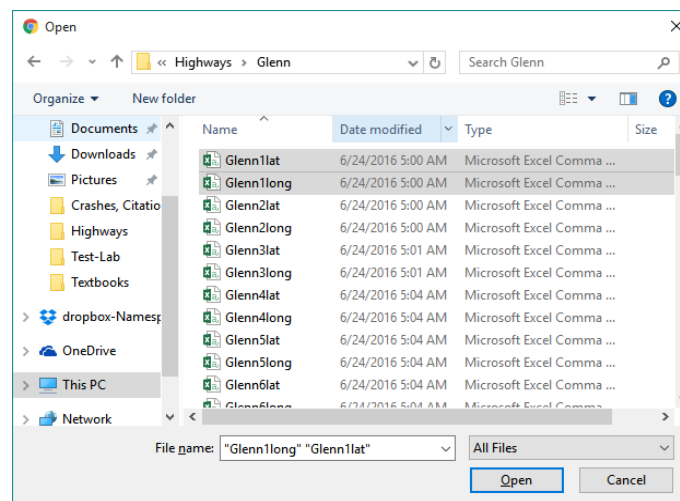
Open

« Highways › Glenn

Search Glenn

Organize ▾ New folder

Documents
Downloads
Pictures
Crashes, Citatio
Highways
Test-Lab
Textbooks
dropbox-Namesp
OneDrive
This PC
Network

| Name | Date modified | Type | Size |
|---|---|---|---|
| Glenn1lat | 6/24/2016 5:00 AM | Microsoft Excel Comma ... | |
| Glenn1long | 6/24/2016 5:00 AM | Microsoft Excel Comma ... | |
| Glenn2lat | 6/24/2016 5:00 AM | Microsoft Excel Comma ... | |
| Glenn2long | 6/24/2016 5:00 AM | Microsoft Excel Comma ... | |
| Glenn3lat | 6/24/2016 5:01 AM | Microsoft Excel Comma ... | |
| Glenn3long | 6/24/2016 5:01 AM | Microsoft Excel Comma ... | |
| Glenn4lat | 6/24/2016 5:04 AM | Microsoft Excel Comma ... | |
| Glenn4long | 6/24/2016 5:04 AM | Microsoft Excel Comma ... | |
| Glenn5lat | 6/24/2016 5:04 AM | Microsoft Excel Comma ... | |
| Glenn5long | 6/24/2016 5:04 AM | Microsoft Excel Comma ... | |
| Glenn6lat | 6/24/2016 5:04 AM | Microsoft Excel Comma ... | |
| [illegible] | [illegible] | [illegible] | |

File name: "Glenn1long" "Glenn1lat"

All Files

Open

Cancel